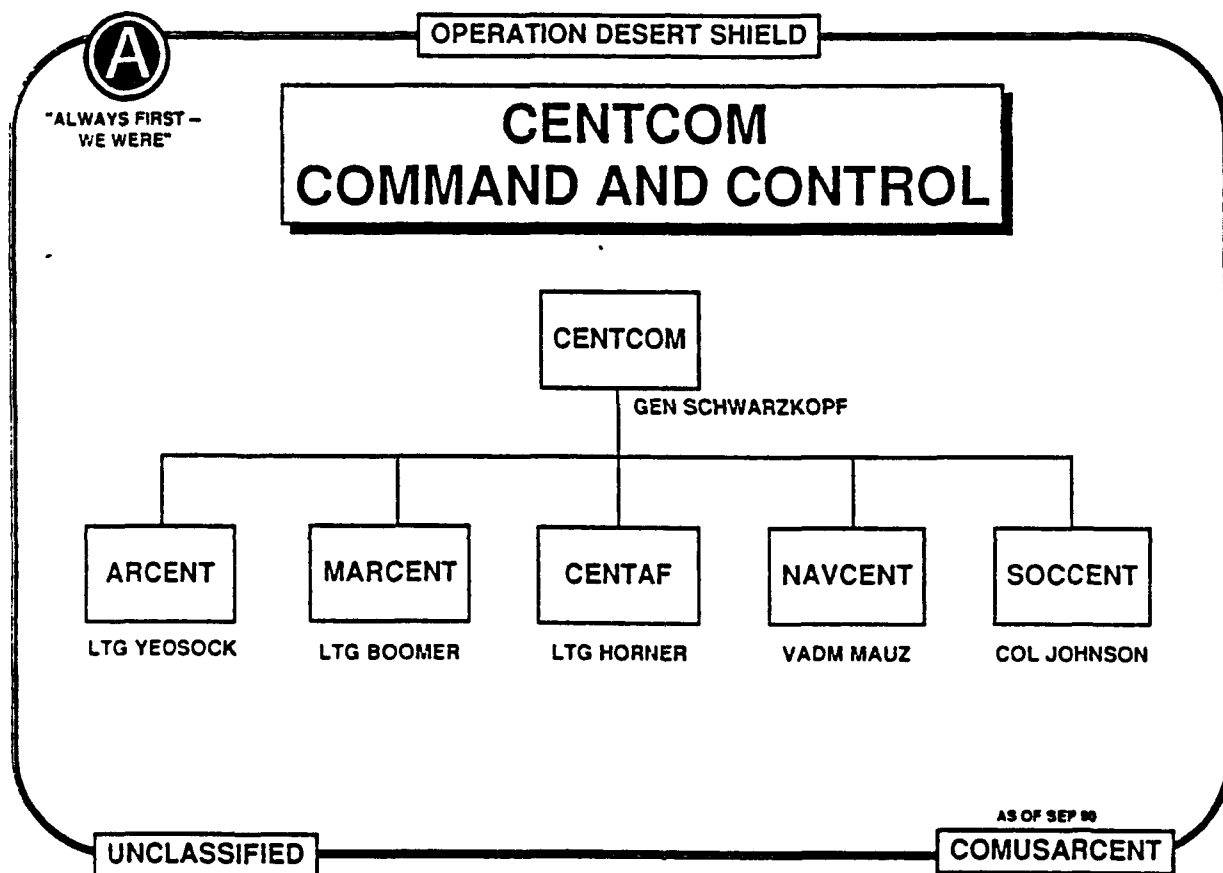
OPERATION DESERT SHIELD

A

"ALWAYS FIRST – WE WERE"

CENTCOM
COMMAND AND CONTROL

CENTCOM

GEN SCHWARZKOPF

ARCENT

LTG YEOSOCK

MARCENT

LTG BOOMER

CENTAF

LTG HORNER

NAVCENT

VADM MAUZ

SOCCENT

COL JOHNSON

AS OF SEP 90

UNCLASSIFIED

COMUSARCENT